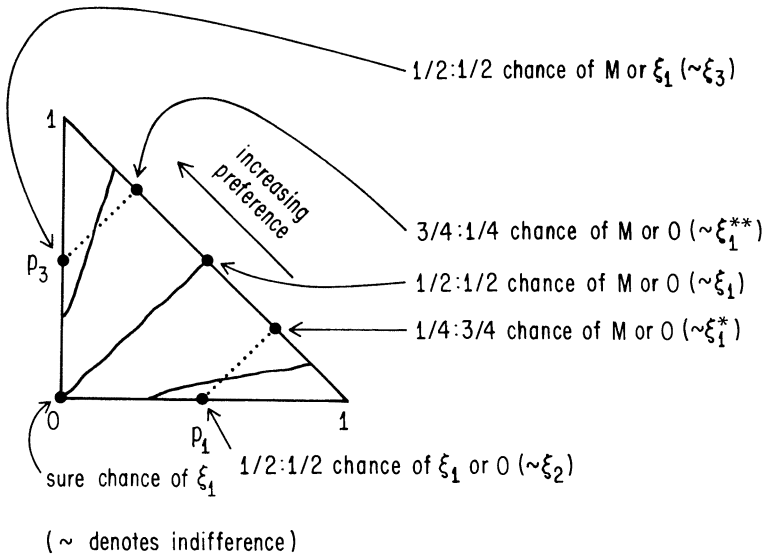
1/2:1/2 chance of M or $\xi_1$ ($\sim\xi_3$)

1

increasing preference

3/4:1/4 chance of M or 0 ($\sim\xi_1^{**}$)

$p_3$

1/2:1/2 chance of M or 0 ($\sim\xi_1$)

1/4:3/4 chance of M or 0 ($\sim\xi_1^{*}$)

0

1

$p_1$

1/2:1/2 chance of $\xi_1$ or 0 ($\sim\xi_2$)

sure chance of $\xi_1$

( ~ denotes indifference)